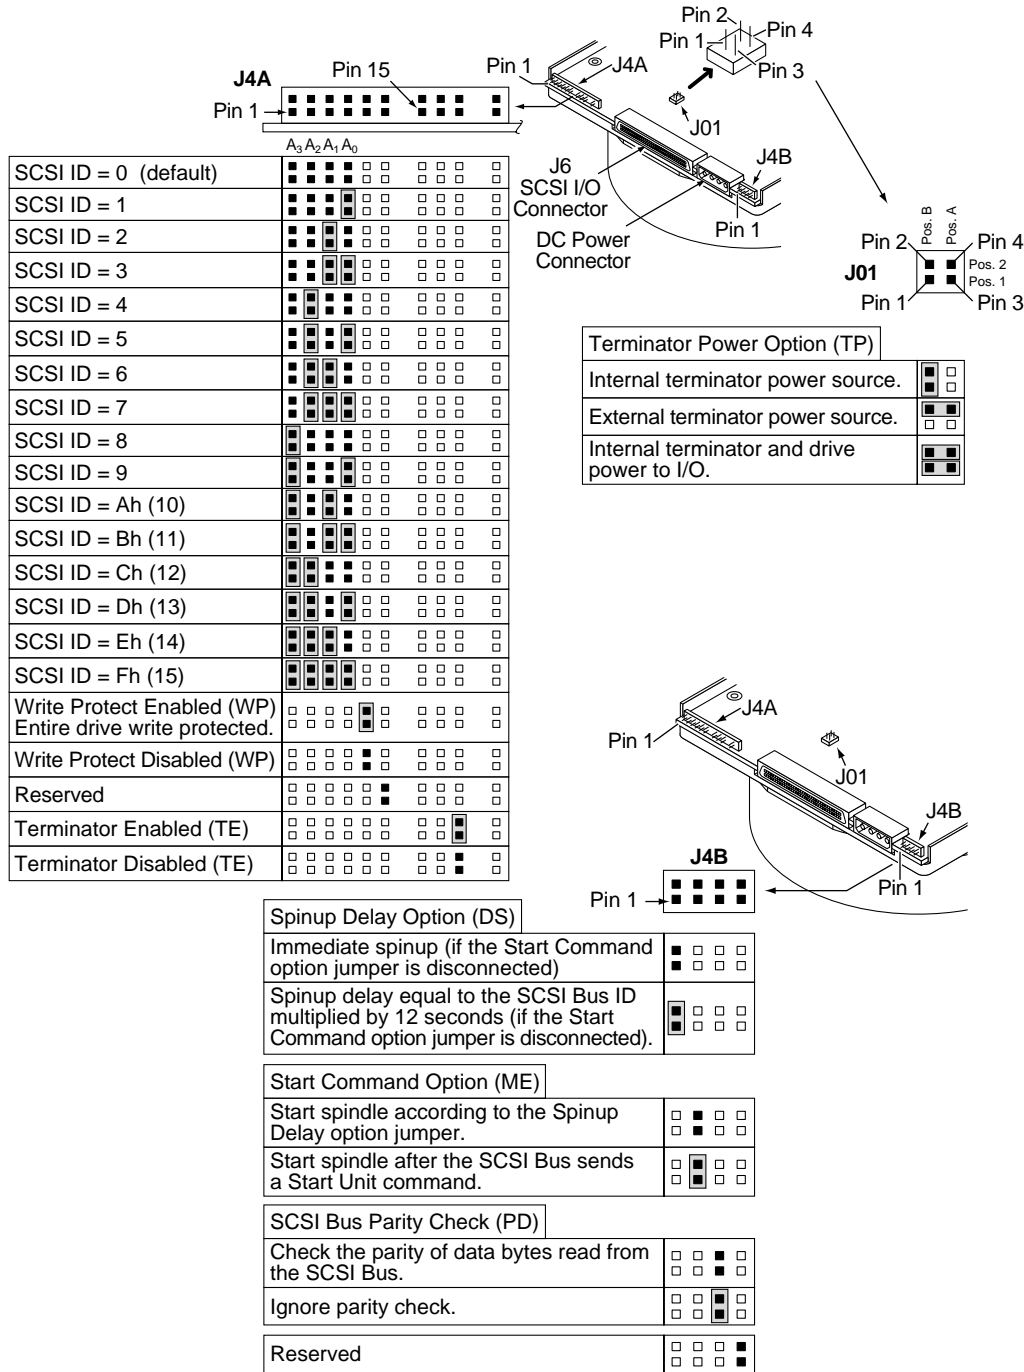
Pin 2
Pin 4
Pin 1
Pin 3
J4A
Pin 15
Pin 1
J4A
Pin 1
J01
$A_3 A_2 A_1 A_0$
J6
SCSI I/O
Connector
J4B
DC Power
Connector
Pin 1
Pin 2
Pos. B
Pos. A
Pin 4
Pos. 2
Pos. 1
J01
Pin 1
Pin 3

| |
|---|
| SCSI ID = 0 (default) |
| SCSI ID = 1 |
| SCSI ID = 2 |
| SCSI ID = 3 |
| SCSI ID = 4 |
| SCSI ID = 5 |
| SCSI ID = 6 |
| SCSI ID = 7 |
| SCSI ID = 8 |
| SCSI ID = 9 |
| SCSI ID = Ah (10) |
| SCSI ID = Bh (11) |
| SCSI ID = Ch (12) |
| SCSI ID = Dh (13) |
| SCSI ID = Eh (14) |
| SCSI ID = Fh (15) |
| Write Protect Enabled (WP) Entire drive write protected. |
| Write Protect Disabled (WP) |
| Reserved |
| Terminator Enabled (TE) |
| Terminator Disabled (TE) |

Terminator Power Option (TP)

| |
|---|
| Internal terminator power source. |
| External terminator power source. |
| Internal terminator and drive power to I/O. |

J4A
Pin 1
J01
J4B
J4B
Pin 1
Pin 1

Spinup Delay Option (DS)

| |
|---|
| Immediate spinup (if the Start Command option jumper is disconnected) |
| Spinup delay equal to the SCSI Bus ID multiplied by 12 seconds (if the Start Command option jumper is disconnected). |

Start Command Option (ME)

| |
|---|
| Start spindle according to the Spinup Delay option jumper. |
| Start spindle after the SCSI Bus sends a Start Unit command. |

SCSI Bus Parity Check (PD)

| |
|---|
| Check the parity of data bytes read from the SCSI Bus. |
| Ignore parity check. |

| |
|---|
| Reserved |